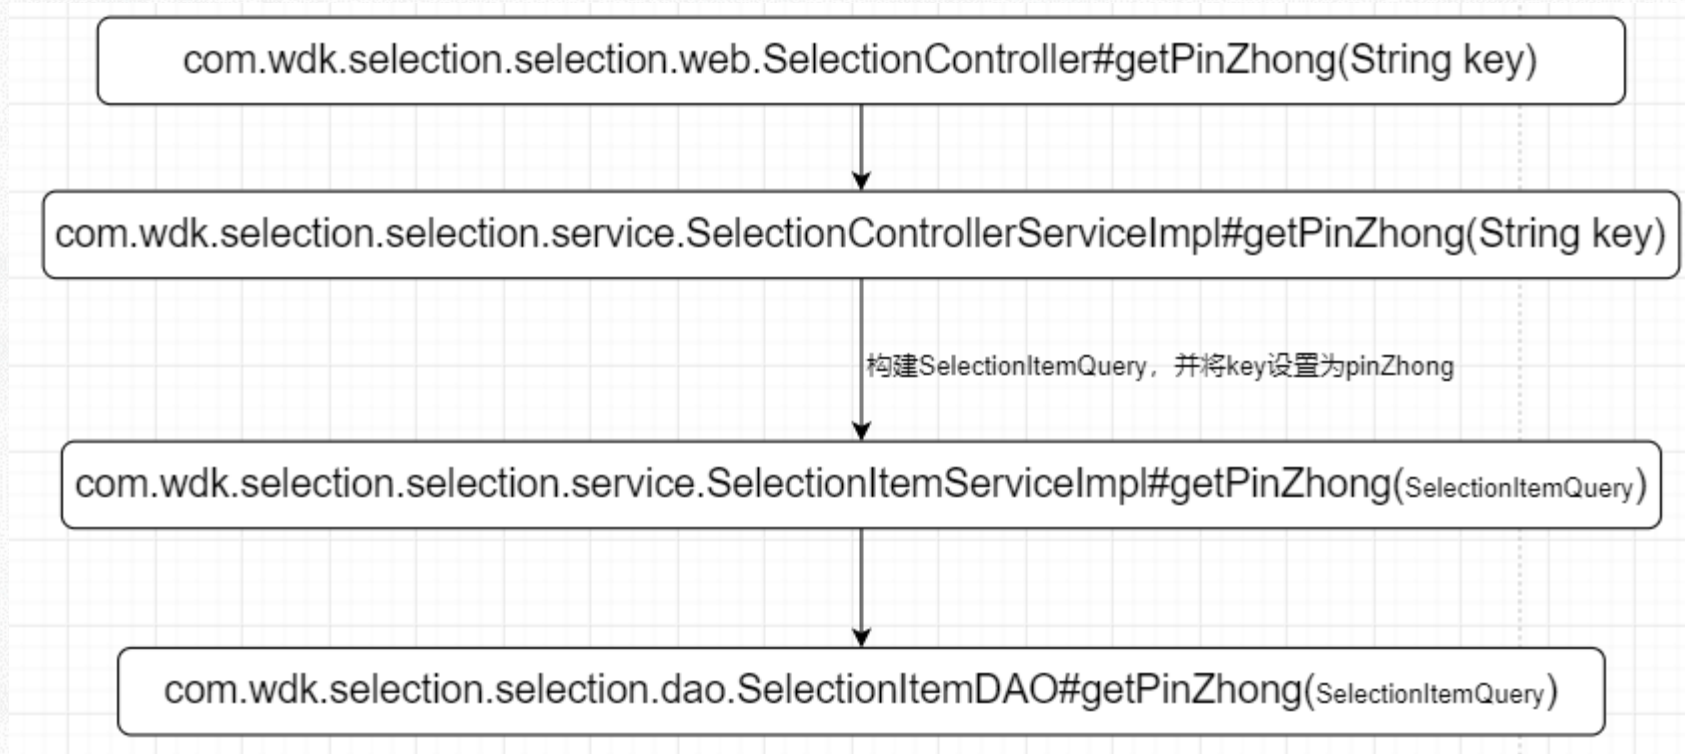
com.wdk.selection.selection.web.SelectionController#getPinZhong(String key)

com.wdk.selection.selection.service.SelectionControllerServiceImpl#getPinZhong(String key)

构建SelectionItemQuery，并将key设置为pinZhong

com.wdk.selection.selection.service.SelectionItemServiceImpl#getPinZhong(SelectionItemQuery)

com.wdk.selection.selection.dao.SelectionItemDAO#getPinZhong(SelectionItemQuery)